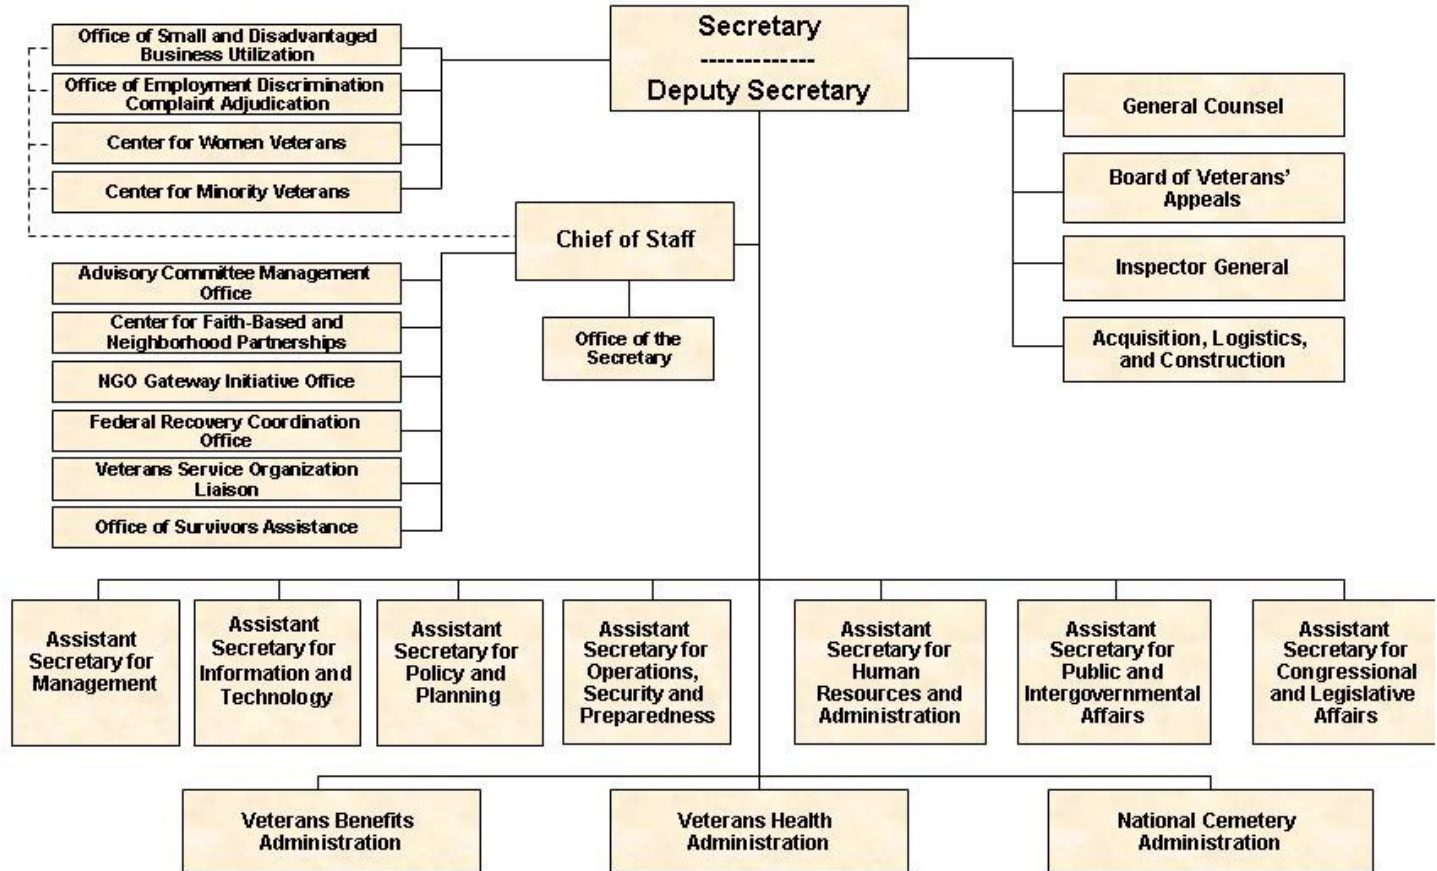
Secretary
-------------
Deputy Secretary

Office of Small and Disadvantaged Business Utilization

Office of Employment Discrimination Complaint Adjudication

Center for Women Veterans

Center for Minority Veterans

General Counsel

Board of Veterans' Appeals

Inspector General

Acquisition, Logistics, and Construction

Chief of Staff

Office of the Secretary

Advisory Committee Management Office

Center for Faith-Based and Neighborhood Partnerships

NGO Gateway Initiative Office

Federal Recovery Coordination Office

Veterans Service Organization Liaison

Office of Survivors Assistance

Assistant Secretary for Management

Assistant Secretary for Information and Technology

Assistant Secretary for Policy and Planning

Assistant Secretary for Operations, Security and Preparedness

Assistant Secretary for Human Resources and Administration

Assistant Secretary for Public and Intergovernmental Affairs

Assistant Secretary for Congressional and Legislative Affairs

Veterans Benefits Administration

Veterans Health Administration

National Cemetery Administration